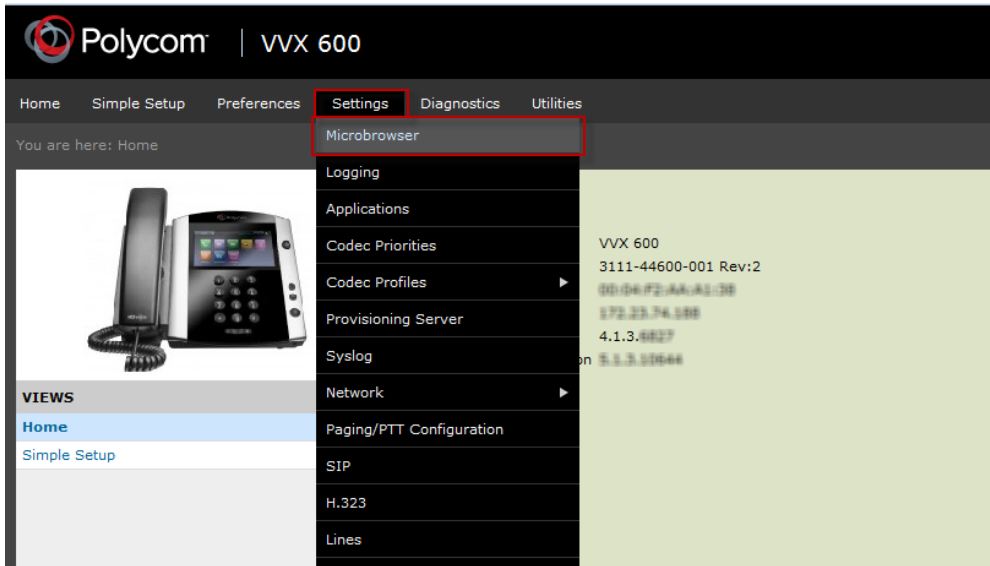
Polycom | VVX 600

Home Simple Setup Preferences Settings Diagnostics Utilities

You are here: Home

Microbrowser
Logging
Applications
Codec Priorities
Codec Profiles
Provisioning Server
Syslog
Network
Paging/PTT Configuration
SIP
H.323
Lines

VVX 600
3111-44600-001 Rev:2
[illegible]
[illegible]
4.1.3.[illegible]
on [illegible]

VIEWS
Home
Simple Setup